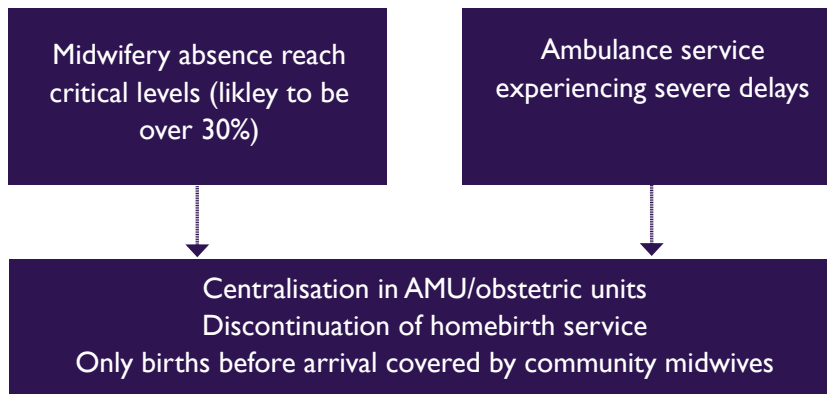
Midwifery absence reach critical levels (likley to be over 30%)

Ambulance service experiencing severe delays

Centralisation in AMU/obstetric units
Discontinuation of homebirth service
Only births before arrival covered by community midwives